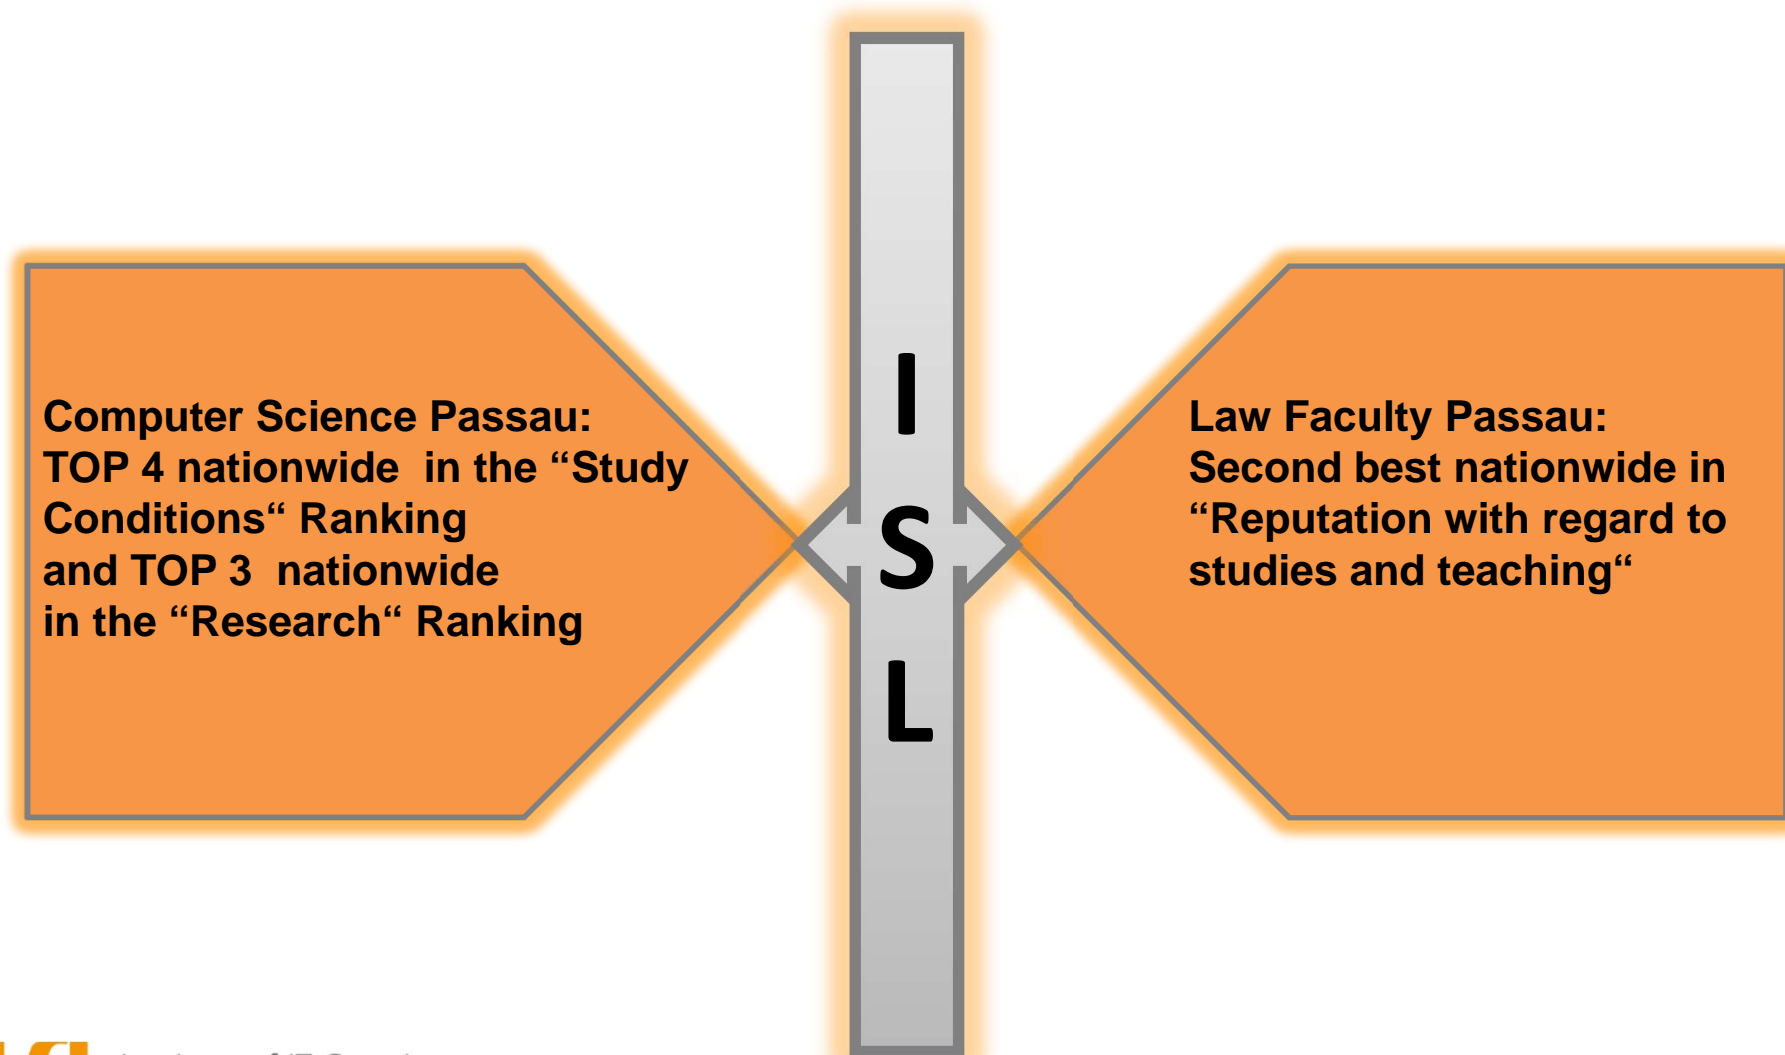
Computer Science Passau:
TOP 4 nationwide in the “Study Conditions“ Ranking
and TOP 3 nationwide
in the “Research“ Ranking

I
S
L

Law Faculty Passau:
Second best nationwide in “Reputation with regard to studies and teaching“

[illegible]